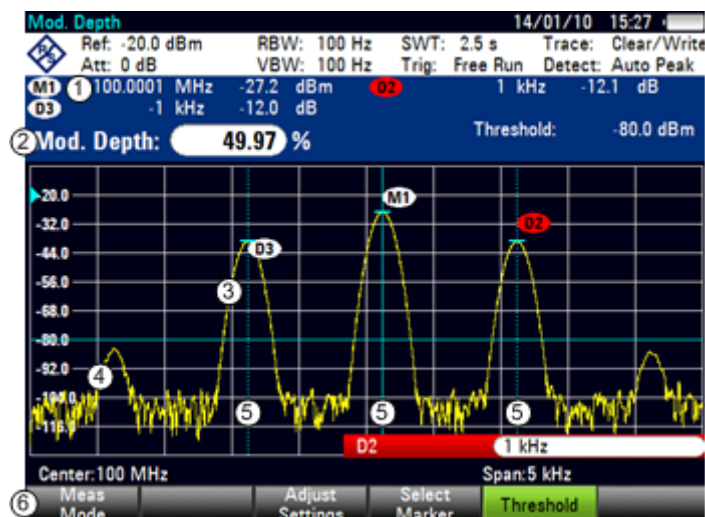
Mod. Depth 14/01/10 15:27

Ref: -20.0 dBm RBW: 100 Hz SWT: 2.5 s Trace: Clear/Write
Att: 0 dB VBW: 100 Hz Trig: Free Run Detect: Auto Peak

M1 ① 100.0001 MHz -27.2 dBm D2 1 kHz -12.1 dB
D3 -1 kHz -12.0 dB

② Mod. Depth: 49.97 % Threshold: -80.0 dBm

-20.0
-32.0
-44.0
-56.0
-68.0
-80.0
-92.0
-104.0
-116.0

M1
D2
D3
③
④
⑤
⑤
⑤

D2 1 kHz

Center: 100 MHz Span: 5 kHz

⑥ Meas Mode | Adjust Settings | Select Marker | Threshold